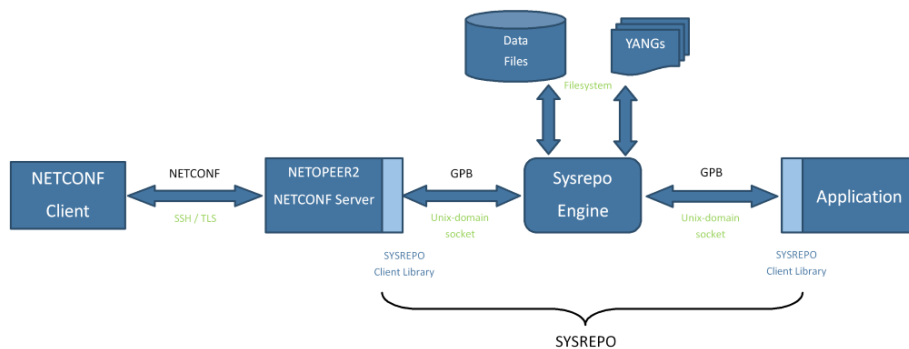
Data Files

YANGs

Filesystem

NETCONF Client

NETCONF

SSH / TLS

NETOPEER2 NETCONF Server

GPB

Unix-domain socket

Sysrepo Engine

GPB

Unix-domain socket

Application

SYSREPO Client Library

SYSREPO Client Library

SYSREPO